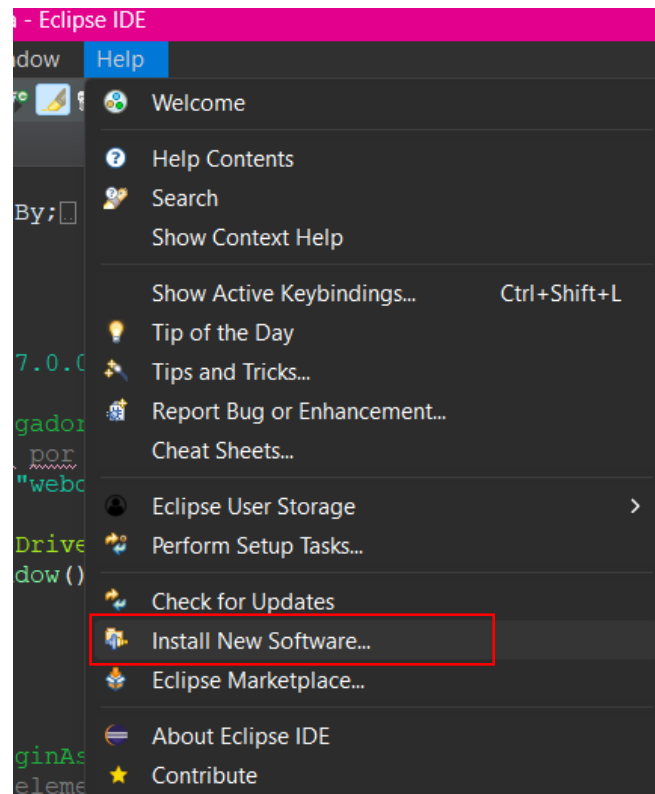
a - Eclipse IDE
ndow Help

By;
7.0.0
gador
por
"webo
Drive
dow()
ginAs
eleme

Welcome

Help Contents
Search
Show Context Help

Show Active Keybindings... Ctrl+Shift+L
Tip of the Day
Tips and Tricks...
Report Bug or Enhancement...
Cheat Sheets...

Eclipse User Storage >
Perform Setup Tasks...

Check for Updates
Install New Software...
Eclipse Marketplace...

About Eclipse IDE
Contribute